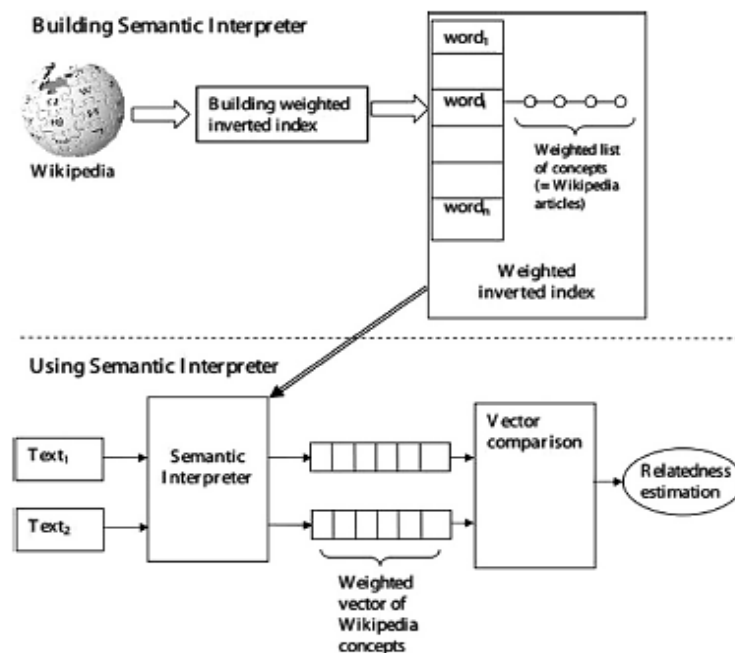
Building Semantic Interpreter

Wikipedia

Building weighted inverted index

$word_1$

$word_i$

$word_n$

Weighted list of concepts (= Wikipedia articles)

Weighted inverted index

Using Semantic Interpreter

$Text_1$

$Text_2$

Semantic Interpreter

Vector comparison

Relatedness estimation

Weighted vector of Wikipedia concepts